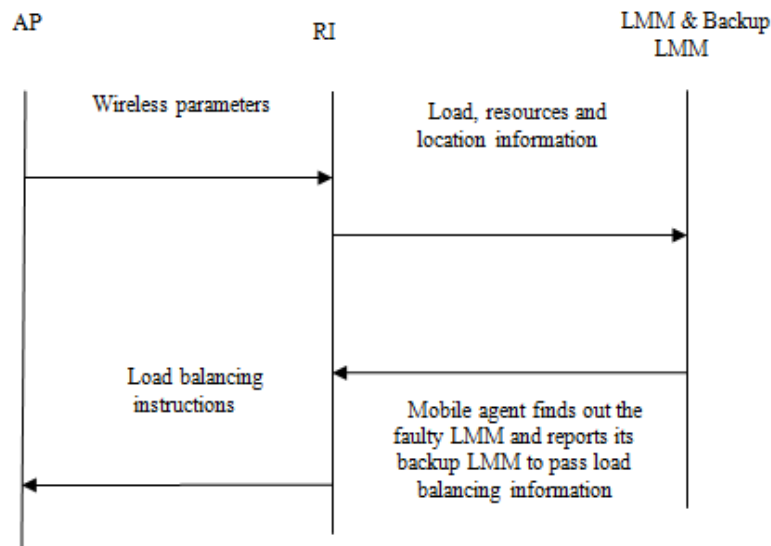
AP

RI

LMM & Backup LMM

Wireless parameters

Load, resources and location information

Load balancing instructions

Mobile agent finds out the faulty LMM and reports its backup LMM to pass load balancing information